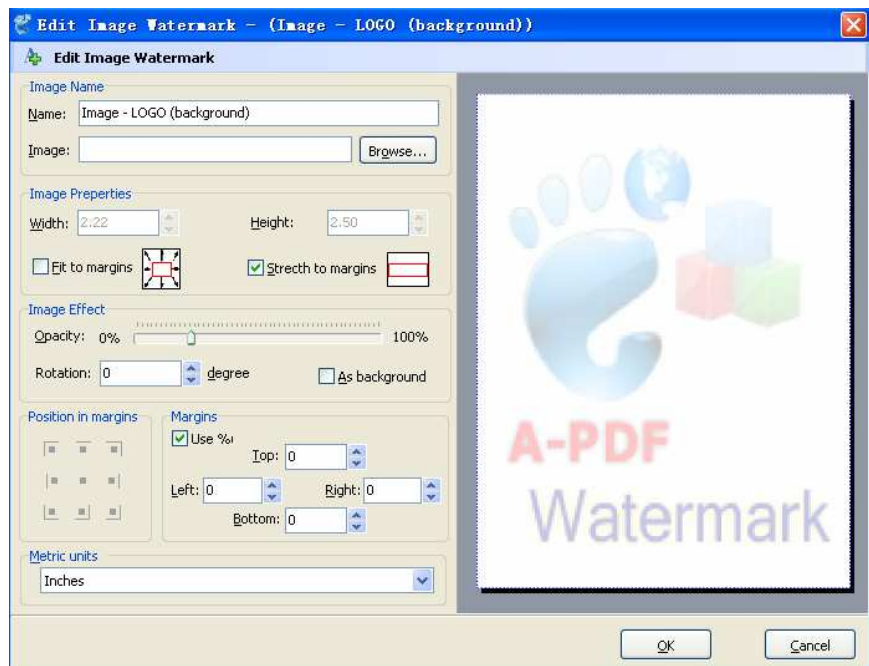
Edit Image Watermark - (Image - LOGO (background))

Edit Image Watermark

Image Name

Name: Image - LOGO (background)

Image:

Browse...

Image Preperties

Width: 2.22

Height: 2.50

Fit to margins

Strecth to margins

Image Effect

Opacity: 0%

100%

Rotation: 0

degree

As background

Position in margins

Margins

Use %

Top: 0

Left: 0

Right: 0

Bottom: 0

Metric units

Inches

A-PDF

Watermark

OK

Cancel